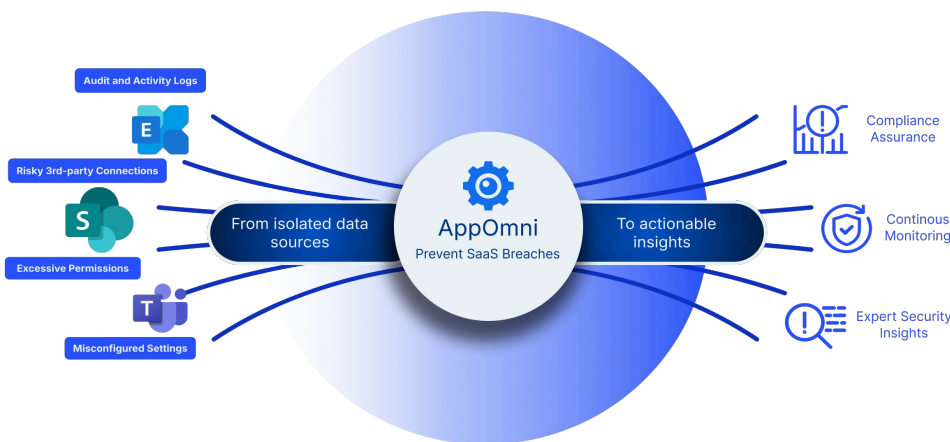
Audit and Activity Logs

E

Risky 3rd-party Connections

S

Excessive Permissions

T

Misconfigured Settings

From isolated data sources

AppOmni

Prevent SaaS Breaches

To actionable insights

Compliance Assurance

Continous Monitoring

Expert Security Insights